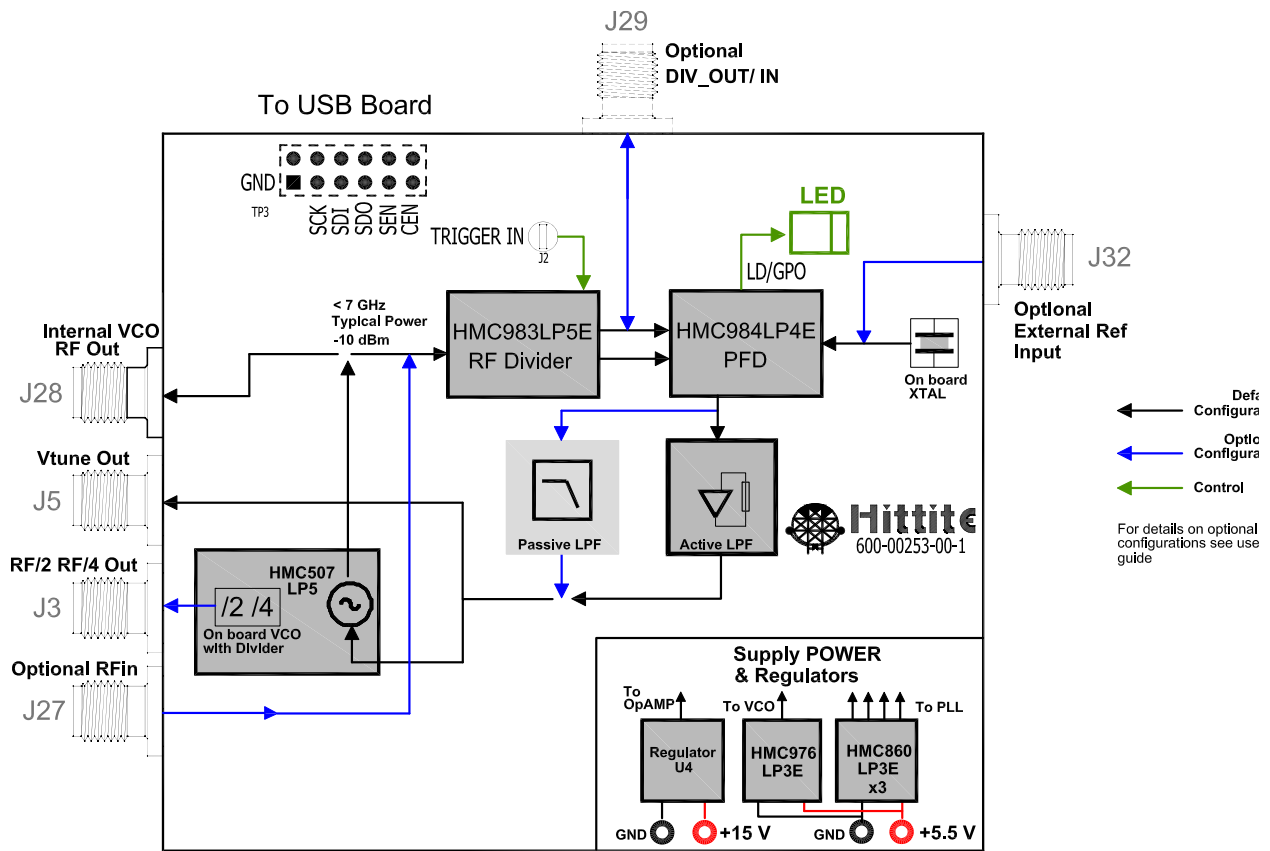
J29
Optional
DIV_OUT/ IN

To USB Board

GND
TP3
SCK
SDI
SDO
SEN
CEN

TRIGGER IN
J2

LED

LD/GPO

J32
Optional
External Ref
Input

Internal VCO
RF Out
J28

< 7 GHz
Typical Power
-10 dBm

HMC983LP5E
RF Divider

HMC984LP4E
PFD

On board
XTAL

Defa
Configura

Optio
Configura

Control

For details on optional
configurations see use
guide

Vtune Out
J5

Passive LPF

Active LPF

Hittite
600-00253-00-1

RF/2 RF/4 Out
J3

HMC507
LP5

/2 /4
On board VCO
with Divider

Optional RFin
J27

Supply POWER
& Regulators

To
OpAMP

To VCO

To PLL

Regulator
U4

HMC976
LP3E

HMC860
LP3E
x3

GND
+15 V
GND
+5.5 V